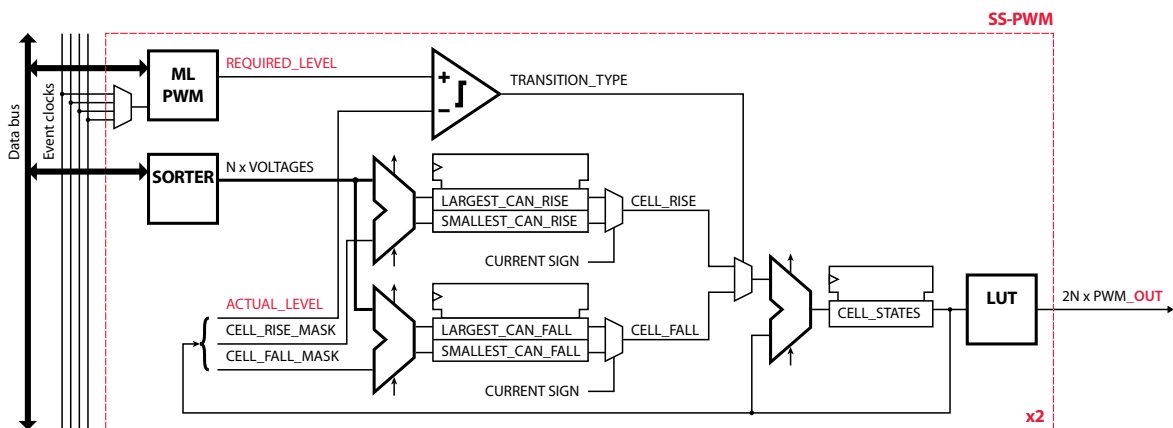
SS-PWM

Data bus

Event clocks

ML PWM

REQUIRED_LEVEL

+

–

TRANSITION_TYPE

SORTER

N x VOLTAGES

LARGEST_CAN_RISE

SMALLEST_CAN_RISE

CELL_RISE

CURRENT SIGN

ACTUAL_LEVEL

CELL_RISE_MASK

CELL_FALL_MASK

LARGEST_CAN_FALL

SMALLEST_CAN_FALL

CELL_FALL

CURRENT SIGN

CELL_STATES

LUT

2N x PWM_OUT

x2